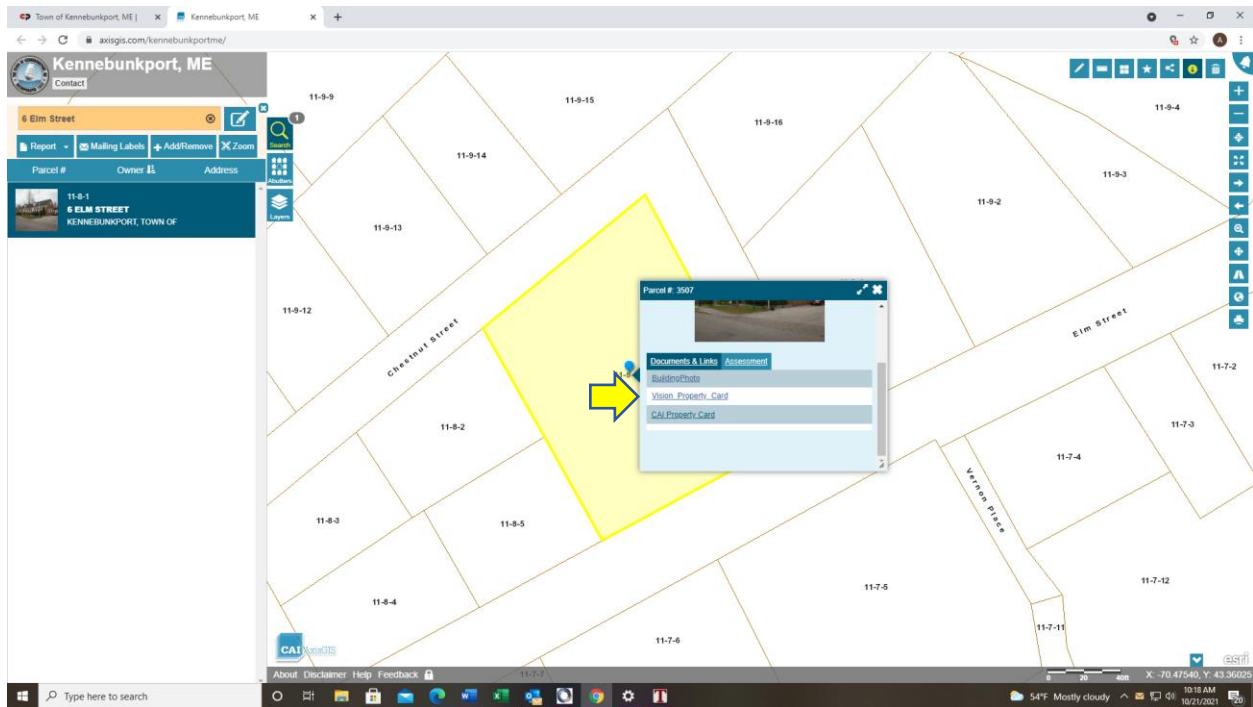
Town of Kennebunkport, ME | × Kennebunkport, ME × +

axisgis.com/kennebunkportme/

Kennebunkport, ME
Contact

6 Elm Street

Report Mailing Labels Add/Remove Zoom

Search Abutters Layers

| Parcel # | Owner | Address |
|---|---|---|

11-8-1
6 ELM STREET
KENNEBUNKPORT, TOWN OF

11-9-9
11-9-15
11-9-16
11-9-4
11-9-14
11-9-3
11-9-2
11-9-13
11-9-12
Chestnut Street
Elm Street
11-7-2
11-8-2
11-7-3
11-7-4
Vernon Place
11-8-3
11-8-5
11-8-4
11-7-5
11-7-12
11-7-11
11-7-6
11-7-7

Parcel #: 3507
Documents & Links Assessment
BuildingPhoto
Vision Property Card
CAI Property Card

CAI AxisGIS
About Disclaimer Help Feedback
0 20 40ft X: -70.47540, Y: 43.36025
esri

Type here to search
54°F Mostly cloudy 10:18 AM 10/21/2021 20